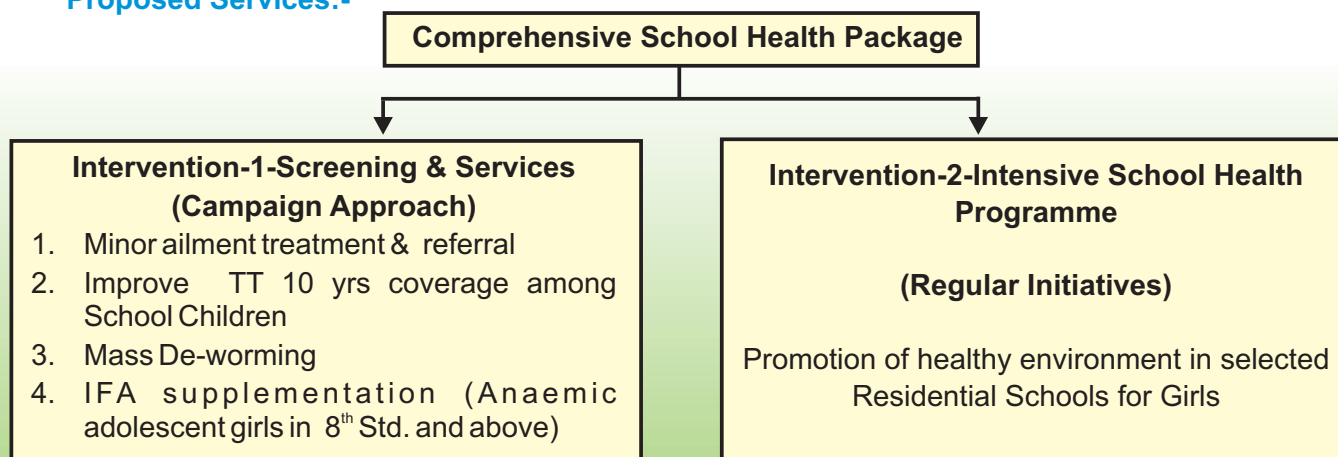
Proposed Services:-

Comprehensive School Health Package

Intervention-1-Screening & Services (Campaign Approach)

1. Minor ailment treatment & referral
2. Improve TT 10 yrs coverage among School Children
3. Mass De-worming
4. IFA supplementation (Anaemic adolescent girls in $8^{th}$ Std. and above)

Intervention-2-Intensive School Health Programme

(Regular Initiatives)

Promotion of healthy environment in selected Residential Schools for Girls